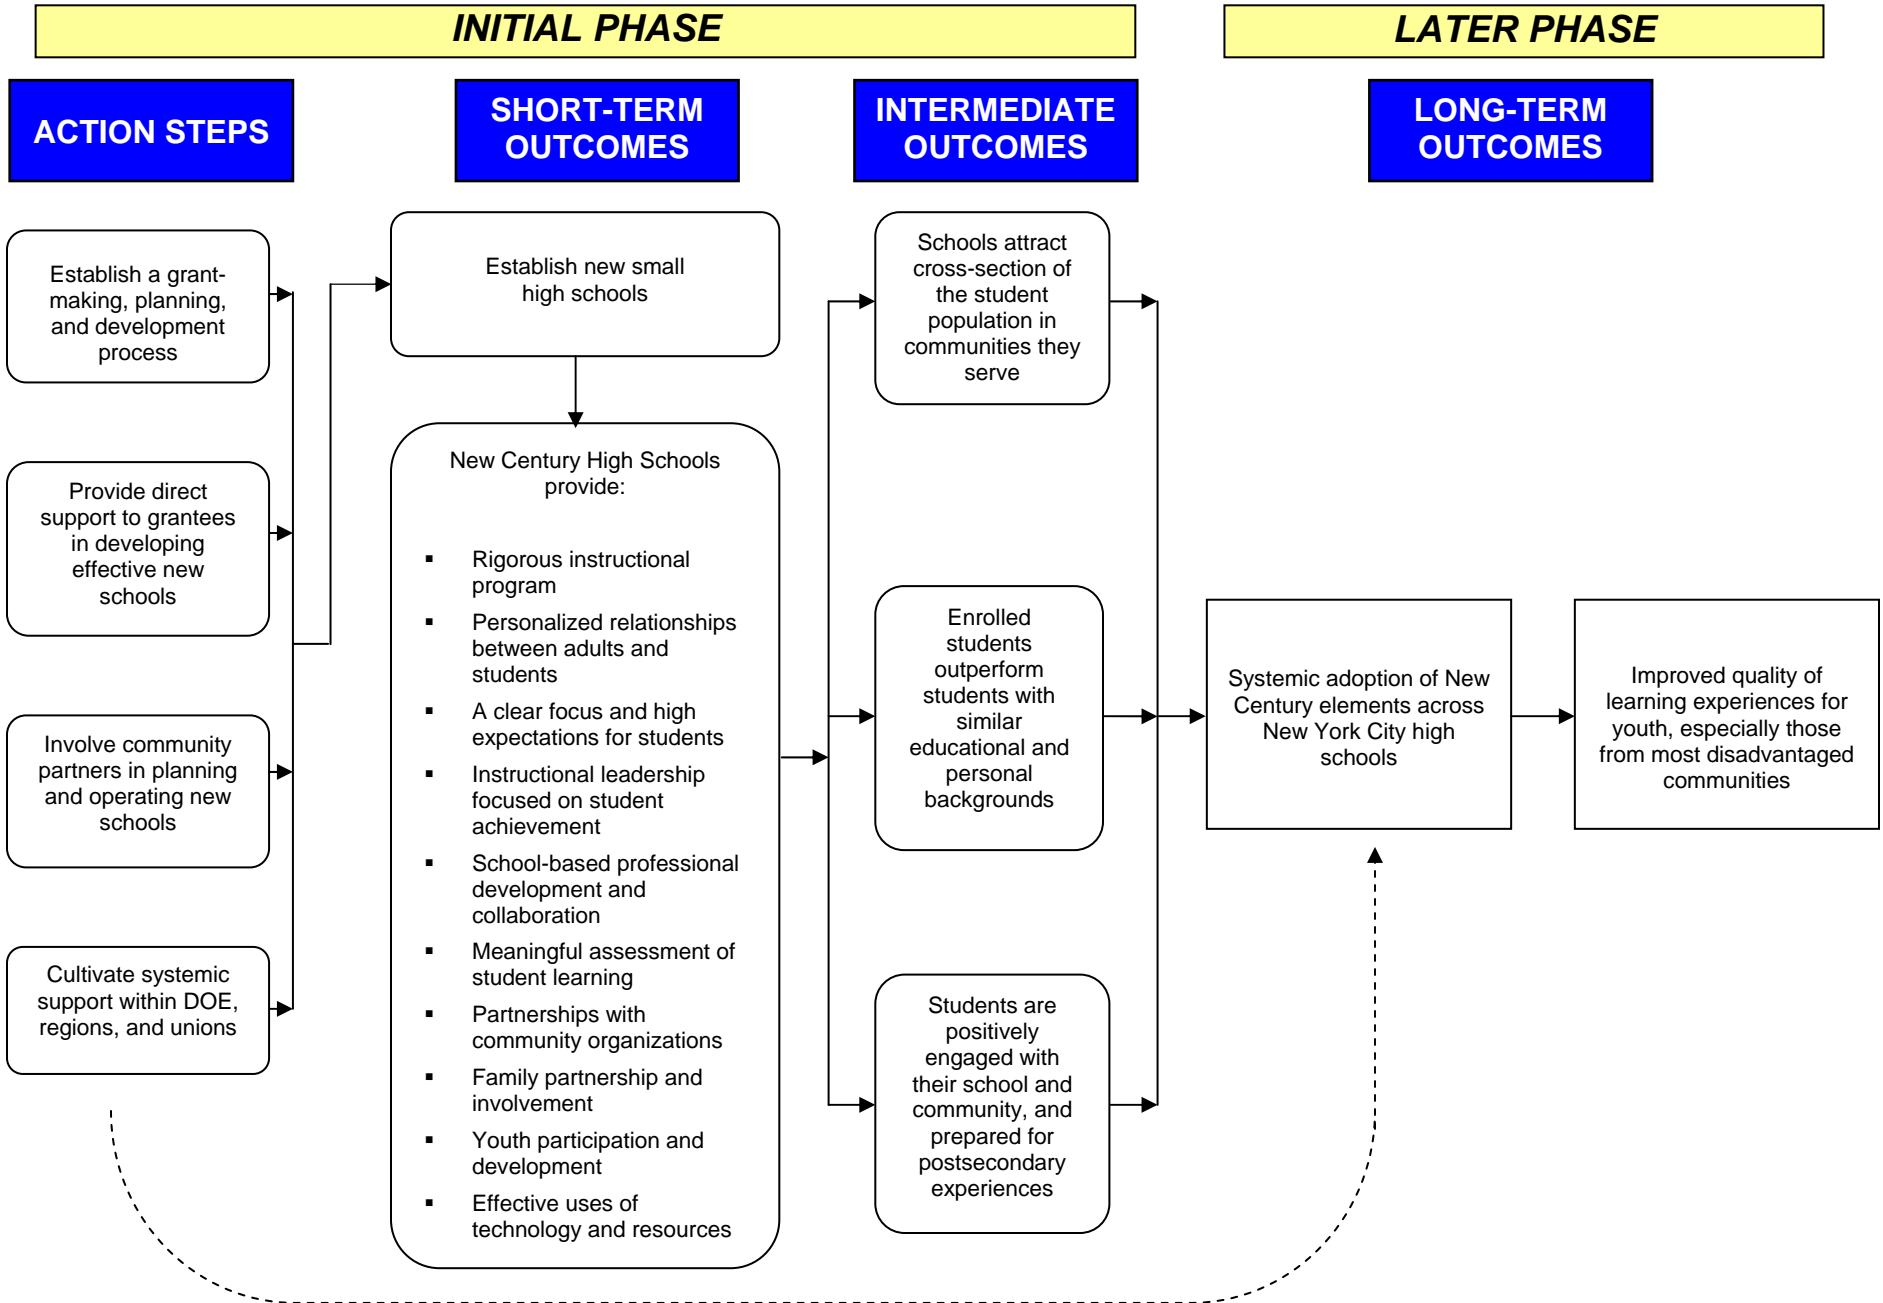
INITIAL PHASE

LATER PHASE

ACTION STEPS

SHORT-TERM OUTCOMES

INTERMEDIATE OUTCOMES

LONG-TERM OUTCOMES

Establish a grant-making, planning, and development process

Provide direct support to grantees in developing effective new schools

Involve community partners in planning and operating new schools

Cultivate systemic support within DOE, regions, and unions

Establish new small high schools

New Century High Schools provide:

- Rigorous instructional program
- Personalized relationships between adults and students
- A clear focus and high expectations for students
- Instructional leadership focused on student achievement
- School-based professional development and collaboration
- Meaningful assessment of student learning
- Partnerships with community organizations
- Family partnership and involvement
- Youth participation and development
- Effective uses of technology and resources

Schools attract cross-section of the student population in communities they serve

Enrolled students outperform students with similar educational and personal backgrounds

Students are positively engaged with their school and community, and prepared for postsecondary experiences

Systemic adoption of New Century elements across New York City high schools

Improved quality of learning experiences for youth, especially those from most disadvantaged communities